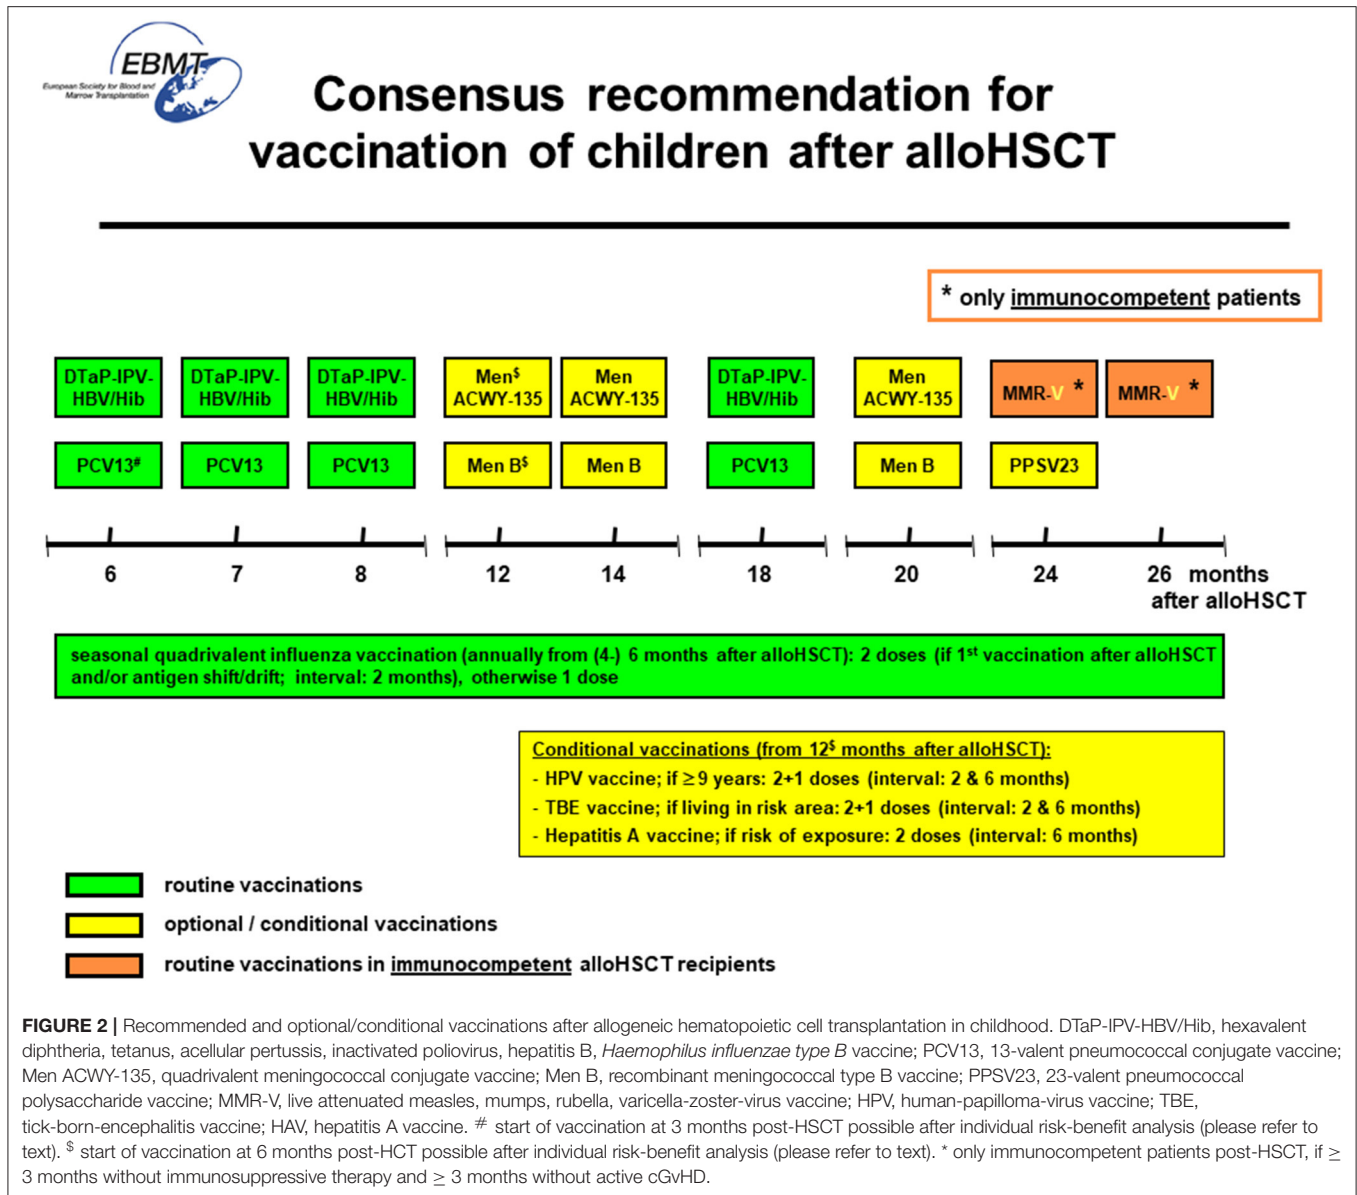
EBMT
European Society for Blood and Marrow Transplantation

Consensus recommendation for vaccination of children after alloHSCT

* only immunocompetent patients

DTaP-IPV-HBV/Hib
DTaP-IPV-HBV/Hib
DTaP-IPV-HBV/Hib
Men$^{\$}$ ACWY-135
Men ACWY-135
DTaP-IPV-HBV/Hib
Men ACWY-135
MMR-V *
MMR-V *

PCV13$^{\#}$
PCV13
PCV13
Men B$^{\$}$
Men B
PCV13
Men B
PPSV23

6 7 8 12 14 18 20 24 26 months after alloHSCT

seasonal quadrivalent influenza vaccination (annually from (4-) 6 months after alloHSCT): 2 doses (if 1$^{st}$ vaccination after alloHSCT and/or antigen shift/drift; interval: 2 months), otherwise 1 dose

Conditional vaccinations (from 12$^{\$}$ months after alloHSCT):
- HPV vaccine; if $\geq$9 years: 2+1 doses (interval: 2 & 6 months)
- TBE vaccine; if living in risk area: 2+1 doses (interval: 2 & 6 months)
- Hepatitis A vaccine; if risk of exposure: 2 doses (interval: 6 months)

routine vaccinations
optional / conditional vaccinations
routine vaccinations in immunocompetent alloHSCT recipients

FIGURE 2 | Recommended and optional/conditional vaccinations after allogeneic hematopoietic cell transplantation in childhood. DTaP-IPV-HBV/Hib, hexavalent diphtheria, tetanus, acellular pertussis, inactivated poliovirus, hepatitis B, Haemophilus influenzae type B vaccine; PCV13, 13-valent pneumococcal conjugate vaccine; Men ACWY-135, quadrivalent meningococcal conjugate vaccine; Men B, recombinant meningococcal type B vaccine; PPSV23, 23-valent pneumococcal polysaccharide vaccine; MMR-V, live attenuated measles, mumps, rubella, varicella-zoster-virus vaccine; HPV, human-papilloma-virus vaccine; TBE, tick-born-encephalitis vaccine; HAV, hepatitis A vaccine. $^{\#}$ start of vaccination at 3 months post-HSCT possible after individual risk-benefit analysis (please refer to text). $^{\$}$ start of vaccination at 6 months post-HCT possible after individual risk-benefit analysis (please refer to text). * only immunocompetent patients post-HSCT, if $\geq$ 3 months without immunosuppressive therapy and $\geq$ 3 months without active cGvHD.